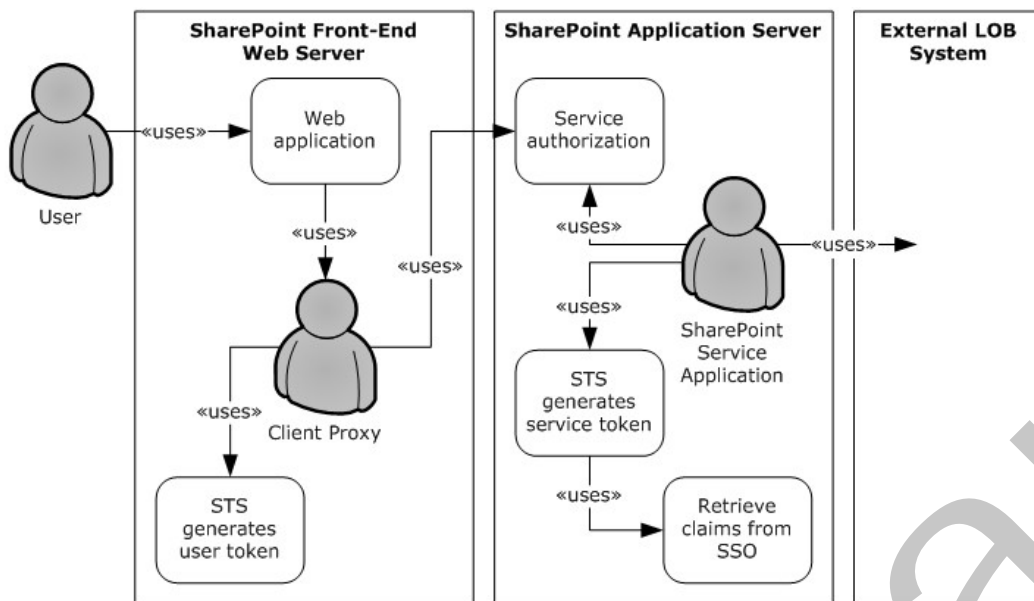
SharePoint Front-End Web Server

SharePoint Application Server

External LOB System

User

«uses»

Web application

«uses»

«uses»

Client Proxy

«uses»

STS generates user token

Service authorization

«uses»

«uses»

SharePoint Service Application

«uses»

STS generates service token

«uses»

Retrieve claims from SSO